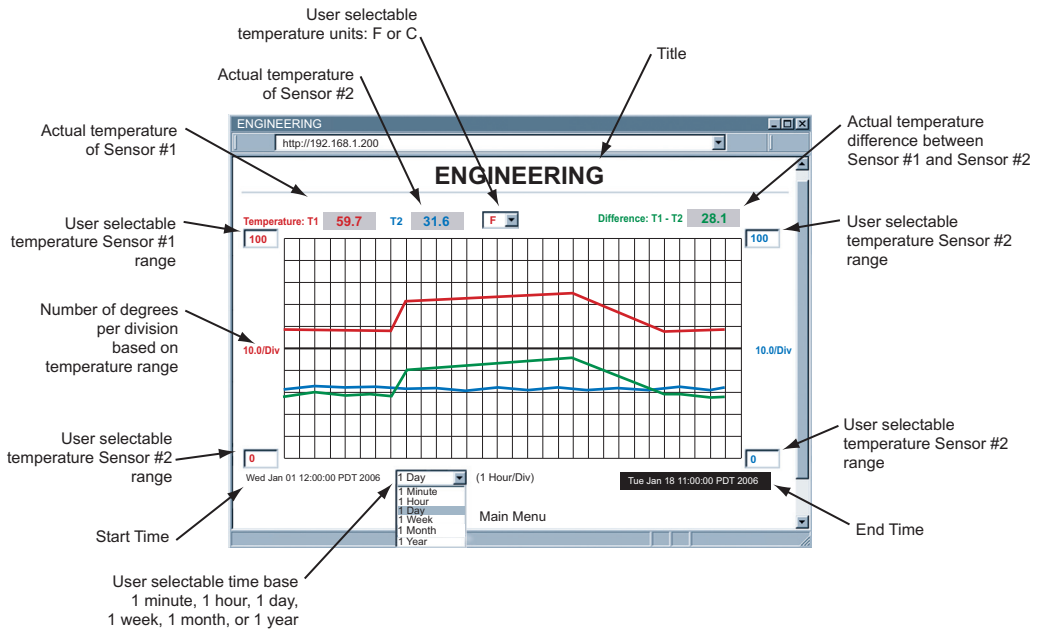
User selectable temperature units: F or C

Title

Actual temperature of Sensor #2

Actual temperature of Sensor #1

Actual temperature difference between Sensor #1 and Sensor #2

ENGINEERING

http://192.168.1.200

ENGINEERING

Temperature: T1 59.7

T2 31.6

F

Difference: T1 - T2 28.1

User selectable temperature Sensor #1 range

100

100

User selectable temperature Sensor #2 range

Number of degrees per division based on temperature range

10.0/Div

10.0/Div

User selectable temperature Sensor #2 range

0

0

User selectable temperature Sensor #2 range

Wed Jan 01 12:00:00 PDT 2006

1 Day

(1 Hour/Div)

Tue Jan 18 11:00:00 PDT 2006

1 Minute
1 Hour
1 Day
1 Week
1 Month
1 Year

Main Menu

Start Time

End Time

User selectable time base 1 minute, 1 hour, 1 day, 1 week, 1 month, or 1 year